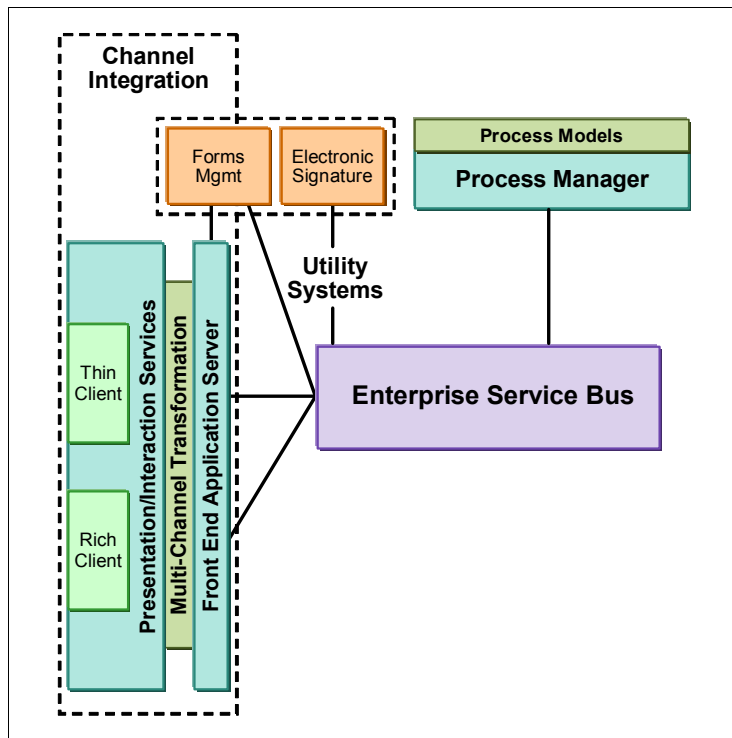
Channel Integration

Forms Mgmt

Electronic Signature

Process Models

Process Manager

Utility Systems

Presentation/Interaction Services

Thin Client

Rich Client

Multi-Channel Transformation

Front End Application Server

Enterprise Service Bus